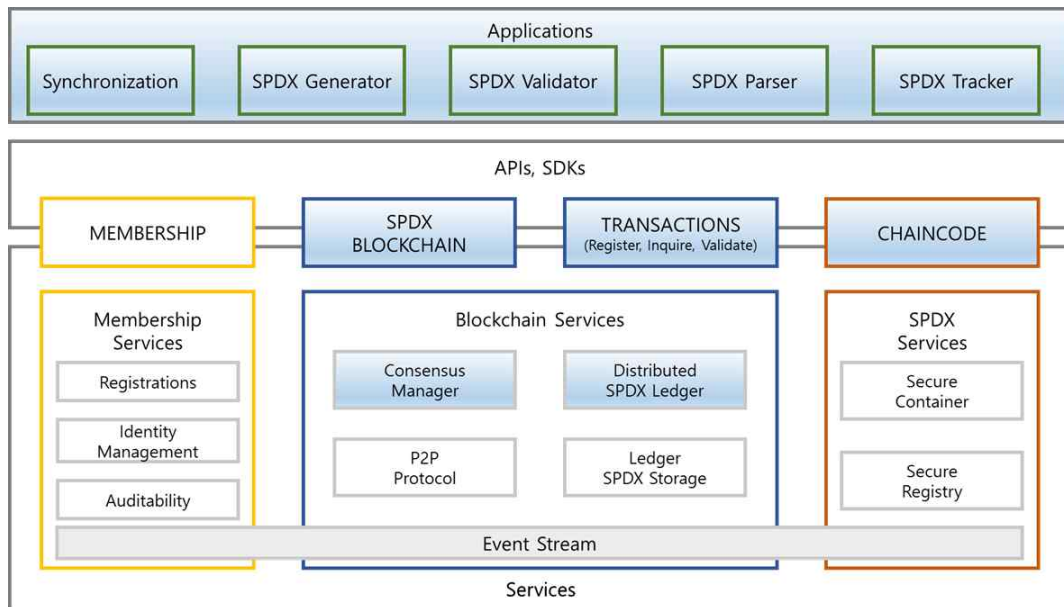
Applications

Synchronization

SPDX Generator

SPDX Validator

SPDX Parser

SPDX Tracker

APIs, SDKs

MEMBERSHIP

SPDX BLOCKCHAIN

TRANSACTIONS (Register, Inquire, Validate)

CHAINCODE

Membership Services

Registrations

Identity Management

Auditability

Blockchain Services

Consensus Manager

Distributed SPDX Ledger

P2P Protocol

Ledger SPDX Storage

SPDX Services

Secure Container

Secure Registry

Event Stream

Services